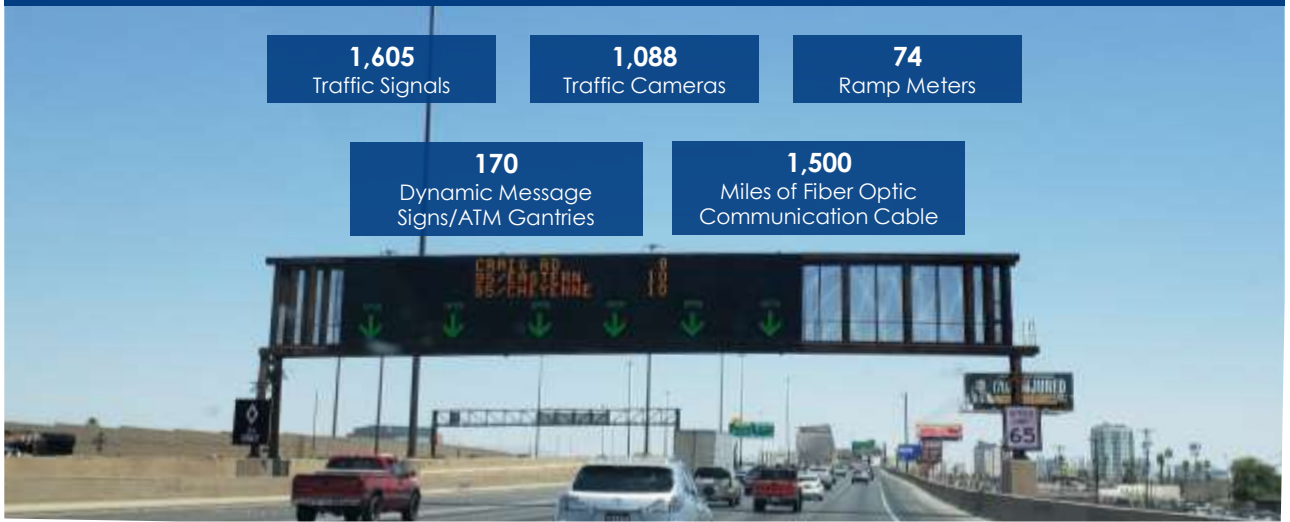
**1,605**
Traffic Signals

**1,088**
Traffic Cameras

**74**
Ramp Meters

**170**
Dynamic Message Signs/ATM Gantries

**1,500**
Miles of Fiber Optic Communication Cable

CRAIG RD 8
95/EASTERN 10
95/CHEYENNE 10

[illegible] INJURED

SPEED LIMIT 65